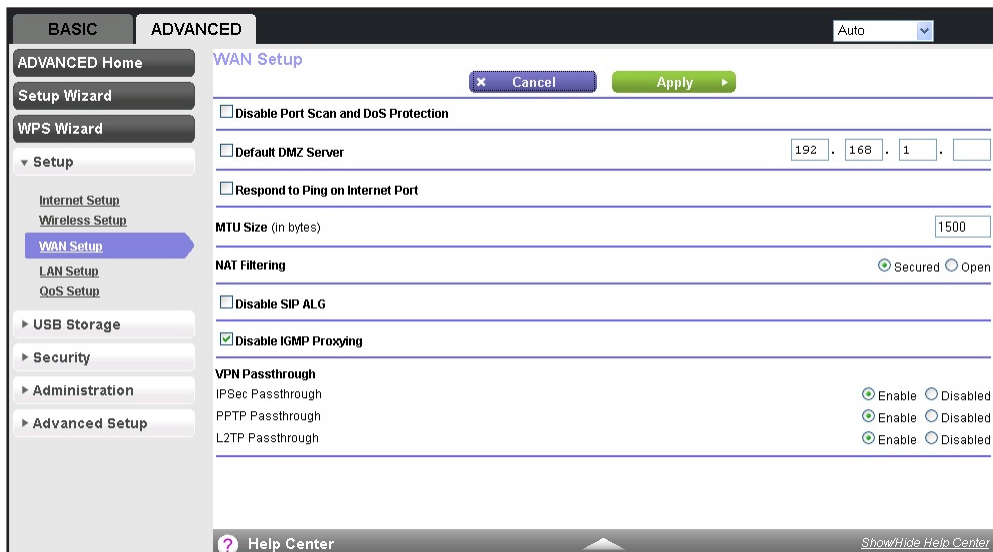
BASIC ADVANCED

Auto

ADVANCED Home
Setup Wizard
WPS Wizard
▾ Setup
Internet Setup
Wireless Setup
WAN Setup
LAN Setup
QoS Setup
▸ USB Storage
▸ Security
▸ Administration
▸ Advanced Setup

WAN Setup

× Cancel
Apply ▸

Disable Port Scan and DoS Protection

Default DMZ Server 192 . 168 . 1 .

Respond to Ping on Internet Port

MTU Size (in bytes) 1500

NAT Filtering Secured Open

Disable SIP ALG

Disable IGMP Proxying

VPN Passthrough
IPSec Passthrough Enable Disabled
PPTP Passthrough Enable Disabled
L2TP Passthrough Enable Disabled

? Help Center
Show/Hide Help Center